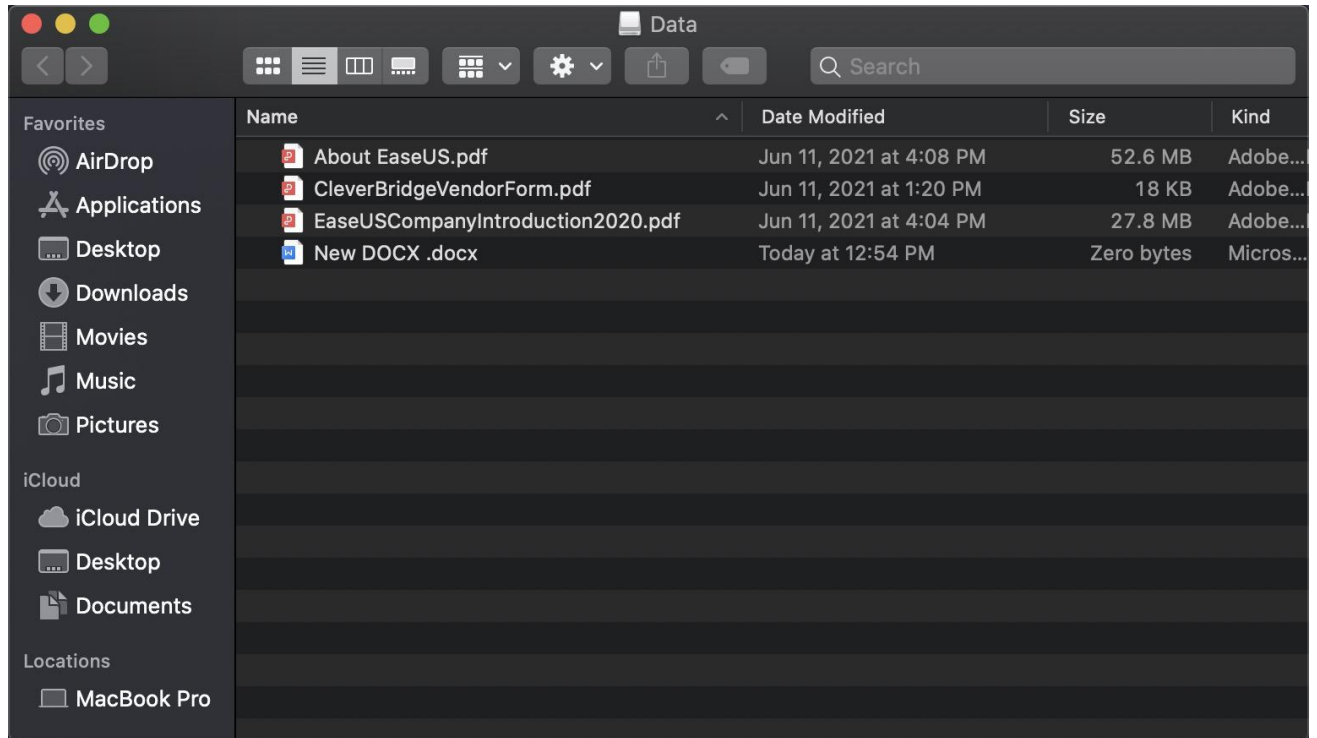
Data

Search

Favorites
AirDrop
Applications
Desktop
Downloads
Movies
Music
Pictures

iCloud
iCloud Drive
Desktop
Documents

Locations
MacBook Pro

| Name | Date Modified | Size | Kind |
|---|---|---|---|
| About EaseUS.pdf | Jun 11, 2021 at 4:08 PM | 52.6 MB | Adobe... |
| CleverBridgeVendorForm.pdf | Jun 11, 2021 at 1:20 PM | 18 KB | Adobe... |
| EaseUSCompanyIntroduction2020.pdf | Jun 11, 2021 at 4:04 PM | 27.8 MB | Adobe... |
| New DOCX .docx | Today at 12:54 PM | Zero bytes | Micros... |